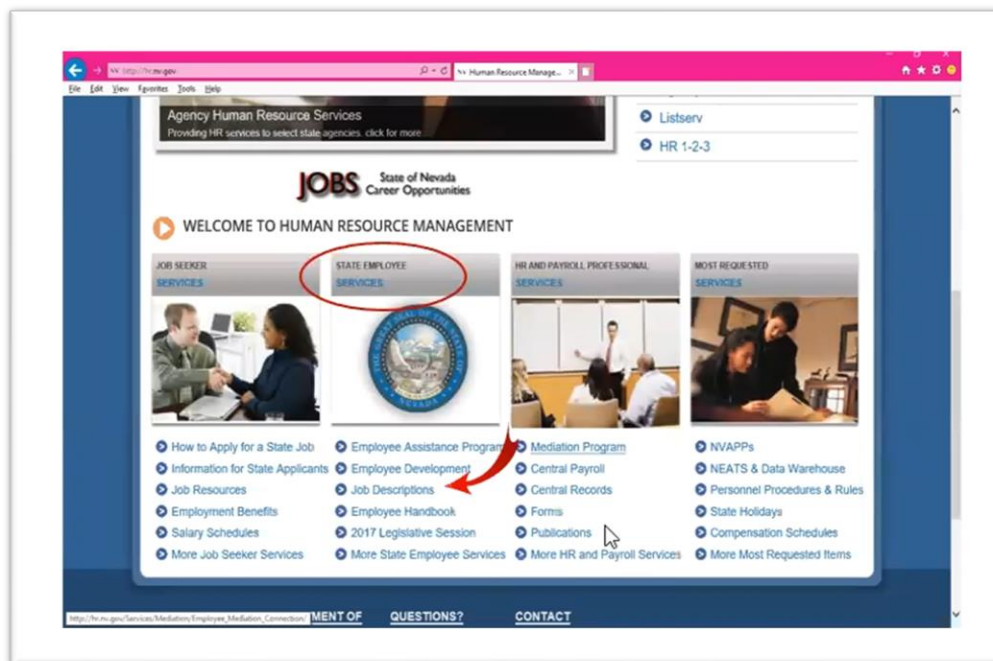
http://hr.nv.gov
Human Resource Manage...
File Edit View Favorites Tools Help

Agency Human Resource Services
Providing HR services to select state agencies. click for more

Listserv
HR 1-2-3

JOBS State of Nevada Career Opportunities

WELCOME TO HUMAN RESOURCE MANAGEMENT

JOB SEEKER
SERVICES

STATE EMPLOYEE
SERVICES

HR AND PAYROLL PROFESSIONAL
SERVICES

MOST REQUESTED
SERVICES

How to Apply for a State Job
Information for State Applicants
Job Resources
Employment Benefits
Salary Schedules
More Job Seeker Services

Employee Assistance Program
Employee Development
Job Descriptions
Employee Handbook
2017 Legislative Session
More State Employee Services

Mediation Program
Central Payroll
Central Records
Forms
Publications
More HR and Payroll Services

NVAPPs
NEATS & Data Warehouse
Personnel Procedures & Rules
State Holidays
Compensation Schedules
More Most Requested Items

http://hr.nv.gov/Services/Mediation/Employee_Mediation_Connection/
MENT OF
QUESTIONS?
CONTACT